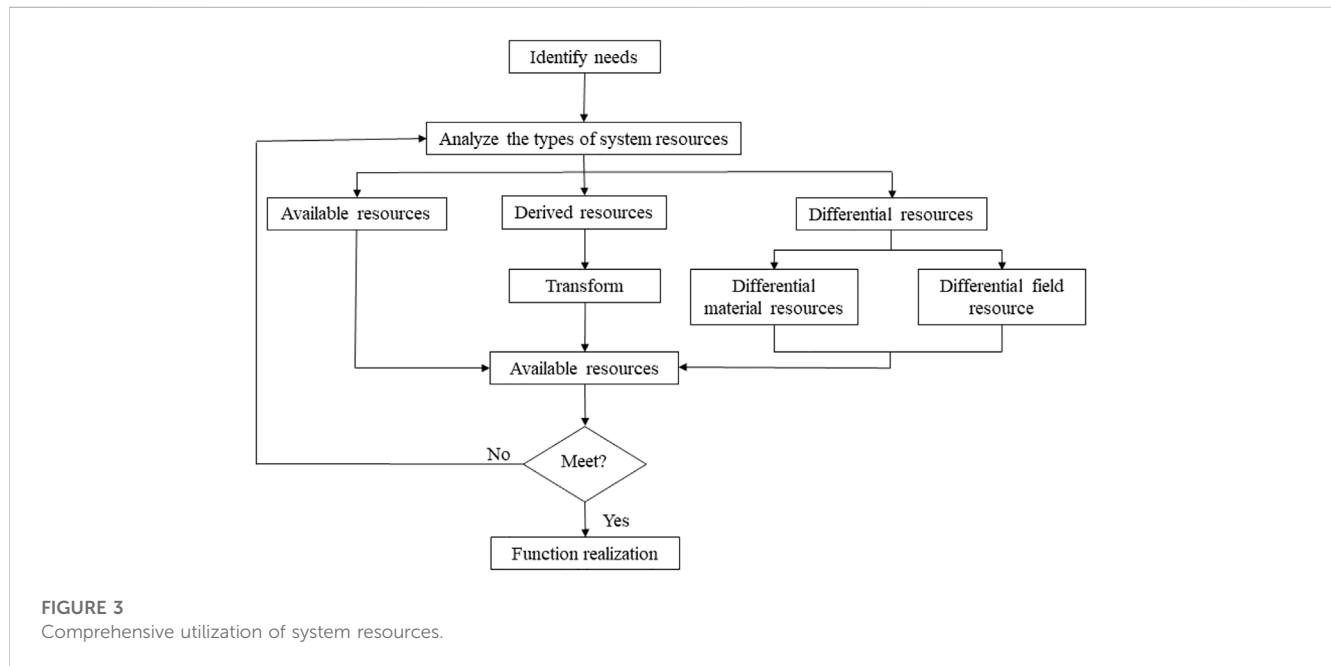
Identify needs

Analyze the types of system resources

Available resources

Derived resources

Differential resources

Transform

Differential material resources

Differential field resource

Available resources

No

Meet?

Yes

Function realization

FIGURE 3
Comprehensive utilization of system resources.